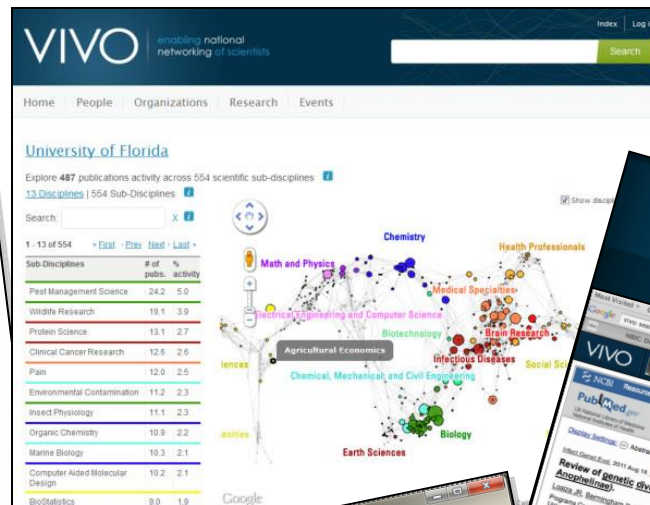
VIVO enabling national networking of scientists

Index | Log i

Search

Home | People | Organizations | Research | Events

University of Florida

Explore 487 publications activity across 554 scientific sub-disciplines

13 Disciplines | 554 Sub-Disciplines

Search: X

1 - 13 of 554 « First ‹ Prev Next › Last »

| Sub-Disciplines | # of pubs. | % activity |
|---|---|---|
| Pest Management Science | 24.2 | 5.0 |
| Wildlife Research | 19.1 | 3.9 |
| Protein Science | 13.1 | 2.7 |
| Clinical Cancer Research | 12.6 | 2.6 |
| Pain | 12.0 | 2.5 |
| Environmental Contamination | 11.2 | 2.3 |
| Insect Physiology | 11.1 | 2.3 |
| Organic Chemistry | 10.9 | 2.2 |
| Marine Biology | 10.3 | 2.1 |
| Computer Aided Molecular Design | 10.2 | 2.1 |
| BioStatistics | 9.0 | 1.9 |

Show discip

Chemistry

Health Professionals

Math and Physics

Medical Specialties

Electrical Engineering and Computer Science

Biotechnology

Brain Research

Agricultural Economics

Infectious Diseases

iences

Social Sc

Chemical, Mechanical, and Civil Engineering

anities

Biology

Earth Sciences

Google

Most Visited

Google

VIVO

NBIC

VIVO

NCBI Resour

PubMed.gov

US National Library of Medicine National Institutes of Health

Display Settings: Abstra

Infect Genet Evol. 2011 Aug 16.

Review of genetic dive Anopheline)

Loaiza JR, Bermingham
Program C